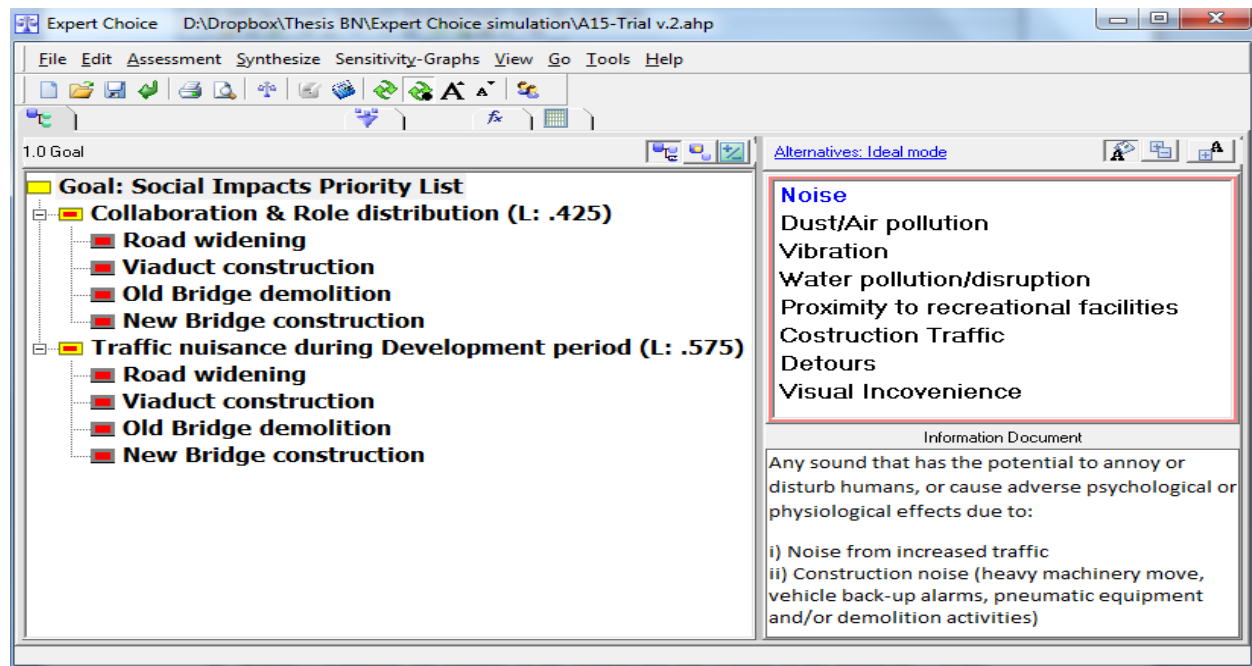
Expert Choice D:\Dropbox\Thesis BN\Expert Choice simulation\A15-Trial v.2.ahp

File Edit Assessment Synthesize Sensitivity-Graphs View Go Tools Help

1.0 Goal

Goal: Social Impacts Priority List
Collaboration & Role distribution (L: .425)
Road widening
Viaduct construction
Old Bridge demolition
New Bridge construction
Traffic nuisance during Development period (L: .575)
Road widening
Viaduct construction
Old Bridge demolition
New Bridge construction

Alternatives: Ideal mode

Noise
Dust/Air pollution
Vibration
Water pollution/disruption
Proximity to recreational facilities
Costruction Traffic
Detours
Visual Incovenience

Information Document

Any sound that has the potential to annoy or disturb humans, or cause adverse psychological or physiological effects due to:

i) Noise from increased traffic
ii) Construction noise (heavy machinery move, vehicle back-up alarms, pneumatic equipment and/or demolition activities)